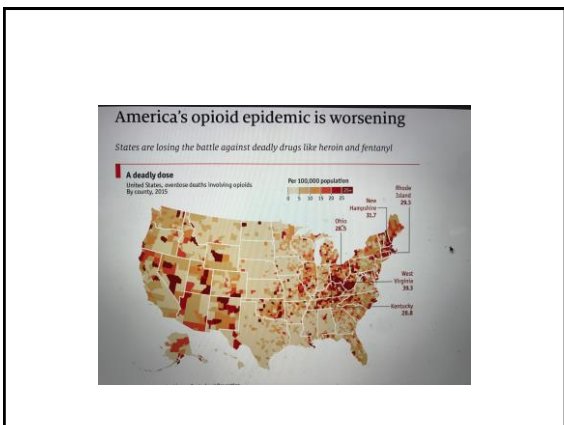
America's opioid epidemic is worsening

States are losing the battle against deadly drugs like heroin and fentanyl

A deadly dose
United States, overdose deaths involving opioids
By county, 2015

Per 100,000 population
0 5 10 15 20 25

New Hampshire 31.7

Rhode Island 26.3

Ohio 28.5

West Virginia 39.3

Kentucky 28.8